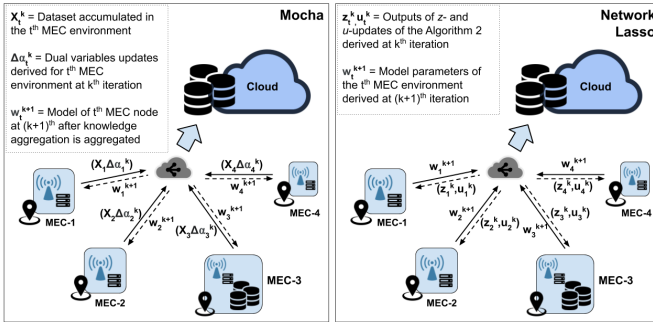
$X_t^k$ = Dataset accumulated in the t$^{th}$ MEC environment

$\Delta\alpha_t^k$ = Dual variables updates derived for t$^{th}$ MEC environment at k$^{th}$ iteration

$w_t^{k+1}$ = Model of t$^{th}$ MEC node at (k+1)$^{th}$ after knowledge aggregation is aggregated

Mocha

Cloud

$(X_1\Delta\alpha_1^k)$
$w_1^{k+1}$
$(X_4\Delta\alpha_4^k)$
$w_4^{k+1}$
$(X_2\Delta\alpha_2^k)$
$w_2^{k+1}$
$w_3^{k+1}$
$(X_3\Delta\alpha_3^k)$

MEC-1
MEC-4
MEC-2
MEC-3

$z_t^k u_t^k$ = Outputs of z- and u-updates of the Algorithm 2 derived at k$^{th}$ iteration

$w_t^{k+1}$ = Model parameters of the t$^{th}$ MEC environment derived at (k+1)$^{th}$ iteration

Network Lasso

Cloud

$w_1^{k+1}$
$(z_1^k,u_1^k)$
$w_4^{k+1}$
$(z_4^k,u_4^k)$
$w_2^{k+1}$
$(z_2^k,u_2^k)$
$(z_3^k,u_3^k)$
$w_3^{k+1}$

MEC-1
MEC-4
MEC-2
MEC-3